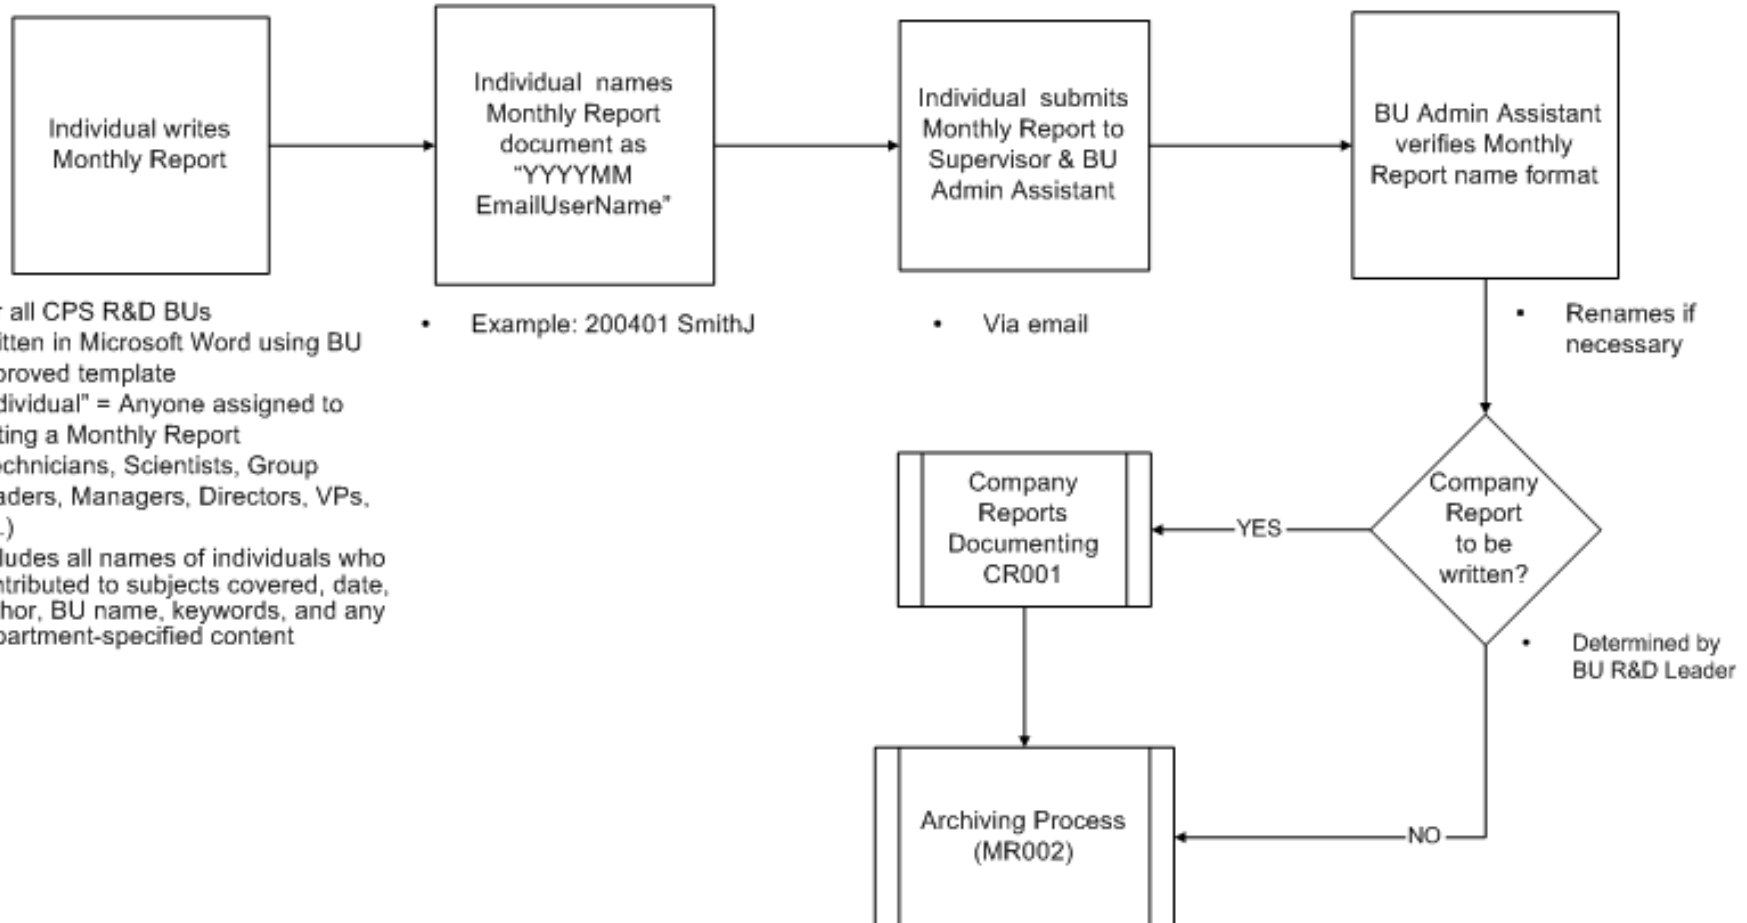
Individual writes Monthly Report

Individual names Monthly Report document as "YYYYMM EmailUserName"

Individual submits Monthly Report to Supervisor & BU Admin Assistant

BU Admin Assistant verifies Monthly Report name format

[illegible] all CPS R&D BUs
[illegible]itten in Microsoft Word using BU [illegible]proved template
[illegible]dividual" = Anyone assigned to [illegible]ting a Monthly Report
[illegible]chnicians, Scientists, Group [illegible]aders, Managers, Directors, VPs, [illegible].)
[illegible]ludes all names of individuals who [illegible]ntributed to subjects covered, date, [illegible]hor, BU name, keywords, and any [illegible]partment-specified content

• Example: 200401 SmithJ

• Via email

• Renames if necessary

Company Report to be written?

• Determined by BU R&D Leader

YES

Company Reports Documenting CR001

NO

Archiving Process (MR002)